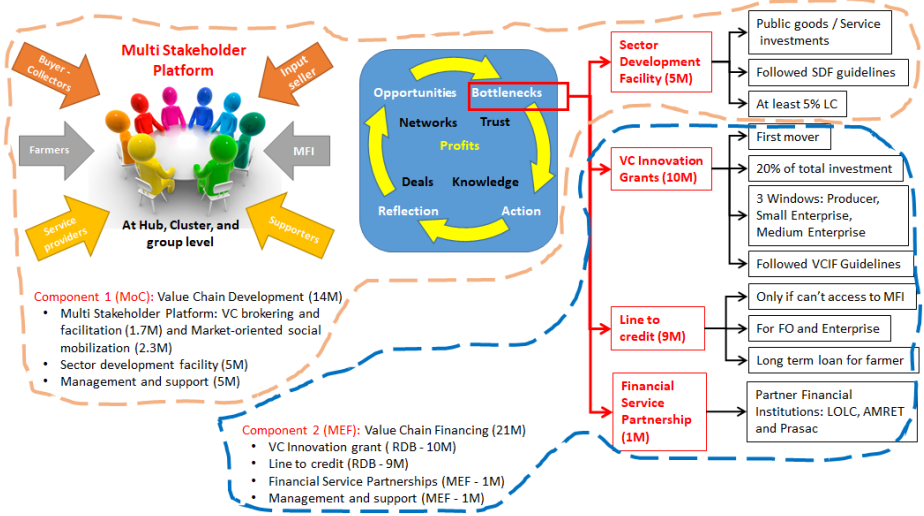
Multi Stakeholder Platform

Buyer - Collectors

Input seller

Farmers

MFI

Service providers

Supporters

At Hub, Cluster, and group level

Opportunities

Bottlenecks

Networks

Trust

Profits

Deals

Knowledge

Reflection

Action

Sector Development Facility (5M)

Public goods / Service investments

Followed SDF guidelines

At least 5% LC

VC Innovation Grants (10M)

First mover

20% of total investment

3 Windows: Producer, Small Enterprise, Medium Enterprise

Followed VCIF Guidelines

Line to credit (9M)

Only if can't access to MFI

For FO and Enterprise

Long term loan for farmer

Financial Service Partnership (1M)

Partner Financial Institutions: LOLC, AMRET and Prasac

Component 1 (MoC): Value Chain Development (14M)
- Multi Stakeholder Platform: VC brokering and facilitation (1.7M) and Market-oriented social mobilization (2.3M)
- Sector development facility (5M)
- Management and support (5M)

Component 2 (MEF): Value Chain Financing (21M)
- VC Innovation grant ( RDB - 10M)
- Line to credit (RDB - 9M)
- Financial Service Partnerships (MEF - 1M)
- Management and support (MEF - 1M)